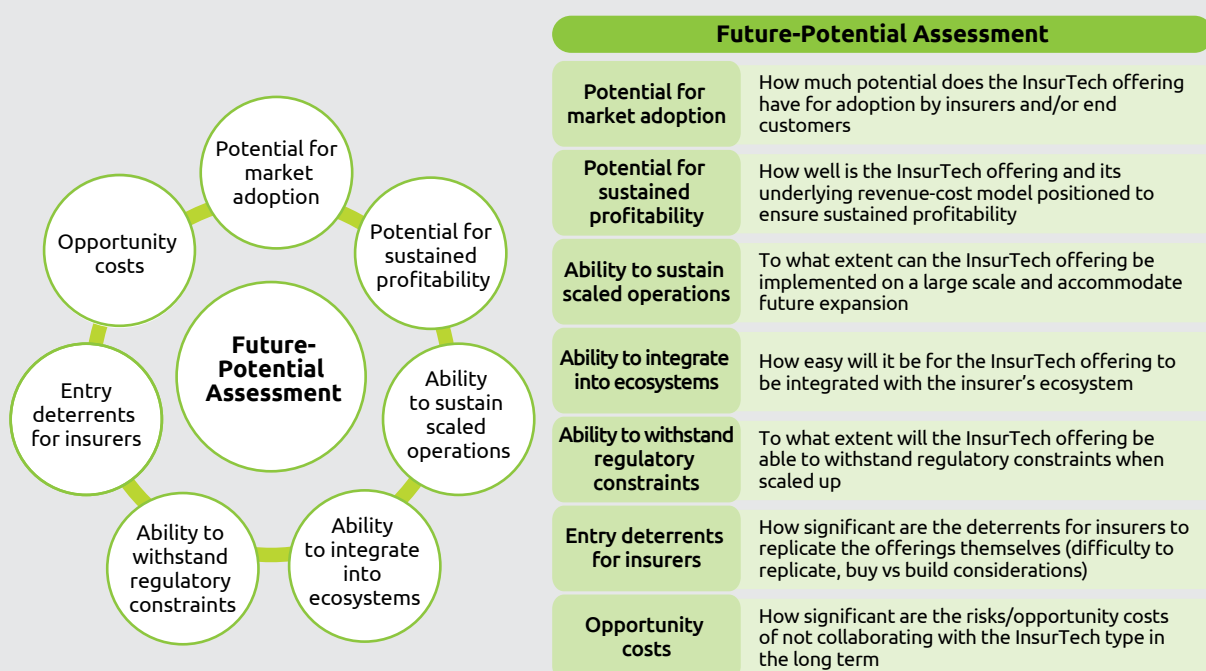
Future-Potential Assessment

Potential for market adoption

Potential for sustained profitability

Ability to sustain scaled operations

Ability to integrate into ecosystems

Ability to withstand regulatory constraints

Entry deterrents for insurers

Opportunity costs

Future-Potential Assessment

| Future-Potential Assessment | |
|---|---|
| Potential for market adoption | How much potential does the InsurTech offering have for adoption by insurers and/or end customers |
| Potential for sustained profitability | How well is the InsurTech offering and its underlying revenue-cost model positioned to ensure sustained profitability |
| Ability to sustain scaled operations | To what extent can the InsurTech offering be implemented on a large scale and accommodate future expansion |
| Ability to integrate into ecosystems | How easy will it be for the InsurTech offering to be integrated with the insurer's ecosystem |
| Ability to withstand regulatory constraints | To what extent will the InsurTech offering be able to withstand regulatory constraints when scaled up |
| Entry deterrents for insurers | How significant are the deterrents for insurers to replicate the offerings themselves (difficulty to replicate, buy vs build considerations) |
| Opportunity costs | How significant are the risks/opportunity costs of not collaborating with the InsurTech type in the long term |